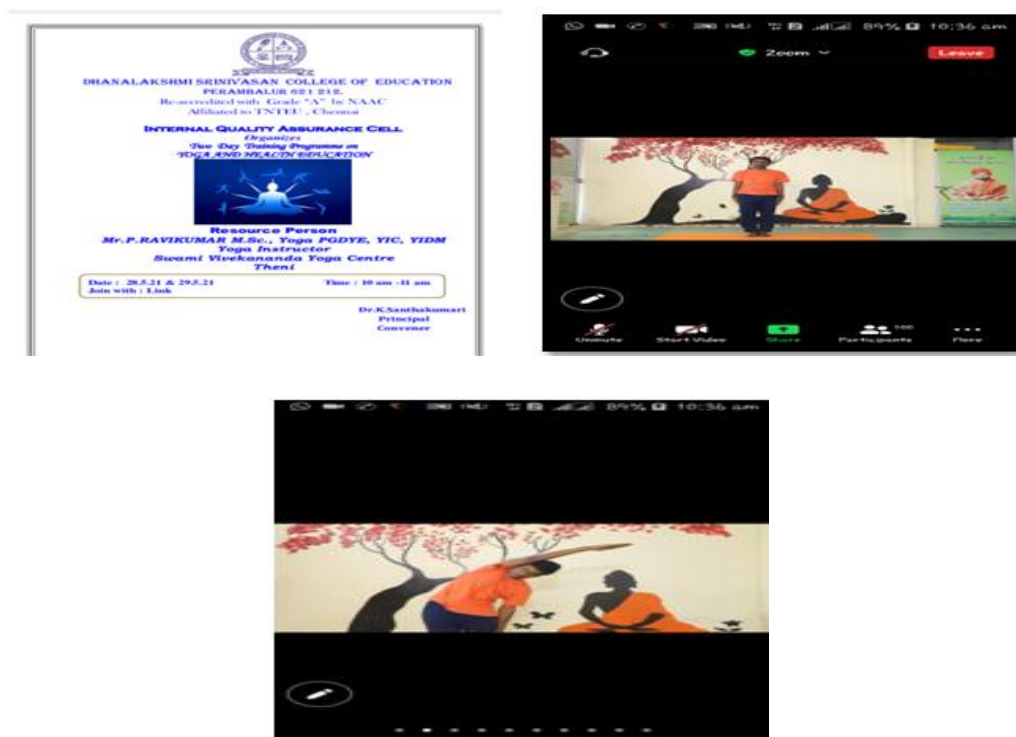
DHANALAKSHMI SRINIVASAN COLLEGE OF EDUCATION
PERAMBALUR 621 212.
Re-accredited with Grade "A" by NAAC
Affiliated to TNTEU , Chennai

INTERNAL QUALITY ASSURANCE CELL
Organizes
Two Day Training Programme on
YOGA AND HEALTH EDUCATION

Resource Person
Mr.P.RAVIKUMAR M.Sc., Yoga PGDYE, YIC, YIDM
Yoga Instructor
Swami Vivekananda Yoga Centre
Theni

Date : 28.5.21 & 29.5.21
Join with : Link
Time : 10 am -11 am

Dr.K.Santhakumari
Principal
Convener

89% 10:36 am
Zoom
Leave
Unmute
Start Video
Share
Participants 100
More

89% 10:36 am